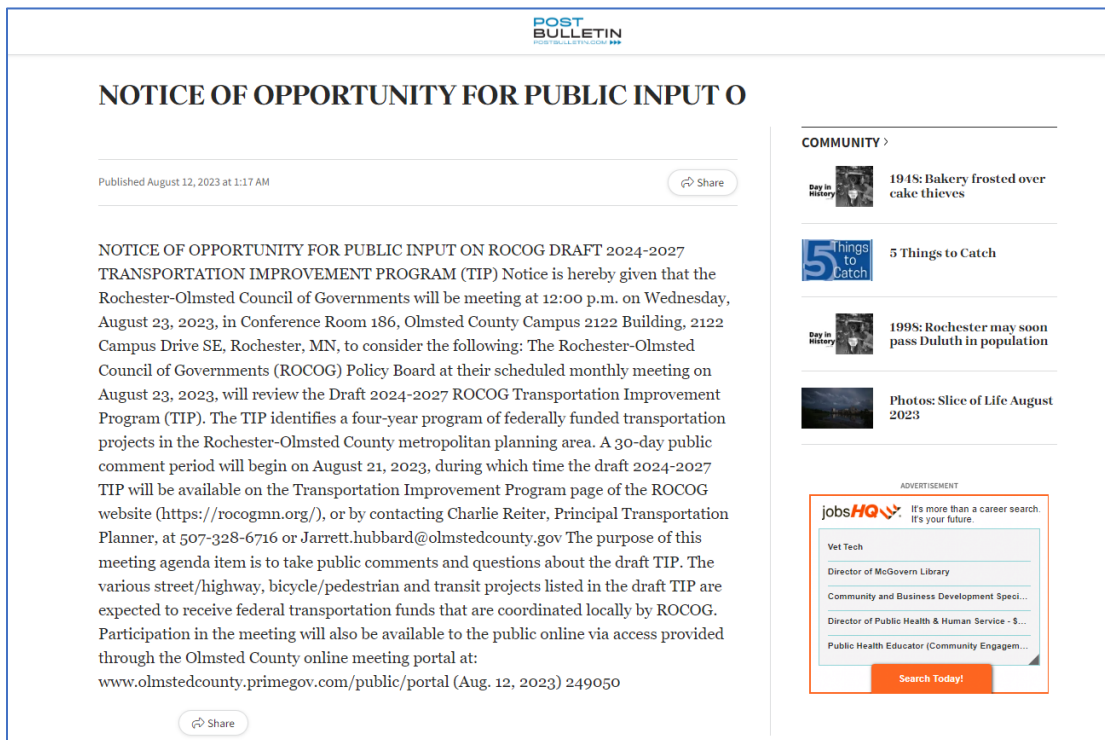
POST BULLETIN
POSTBULLETIN.COM

NOTICE OF OPPORTUNITY FOR PUBLIC INPUT O

Published August 12, 2023 at 1:17 AM

Share

NOTICE OF OPPORTUNITY FOR PUBLIC INPUT ON ROCOG DRAFT 2024-2027 TRANSPORTATION IMPROVEMENT PROGRAM (TIP) Notice is hereby given that the Rochester-Olmsted Council of Governments will be meeting at 12:00 p.m. on Wednesday, August 23, 2023, in Conference Room 186, Olmsted County Campus 2122 Building, 2122 Campus Drive SE, Rochester, MN, to consider the following: The Rochester-Olmsted Council of Governments (ROCOG) Policy Board at their scheduled monthly meeting on August 23, 2023, will review the Draft 2024-2027 ROCOG Transportation Improvement Program (TIP). The TIP identifies a four-year program of federally funded transportation projects in the Rochester-Olmsted County metropolitan planning area. A 30-day public comment period will begin on August 21, 2023, during which time the draft 2024-2027 TIP will be available on the Transportation Improvement Program page of the ROCOG website (https://rocogmn.org/), or by contacting Charlie Reiter, Principal Transportation Planner, at 507-328-6716 or Jarrett.hubbard@olmstedcounty.gov The purpose of this meeting agenda item is to take public comments and questions about the draft TIP. The various street/highway, bicycle/pedestrian and transit projects listed in the draft TIP are expected to receive federal transportation funds that are coordinated locally by ROCOG. Participation in the meeting will also be available to the public online via access provided through the Olmsted County online meeting portal at: www.olmstedcounty.primegov.com/public/portal (Aug. 12, 2023) 249050

Share

COMMUNITY >

Day in History
1948: Bakery frosted over cake thieves

5 Things to Catch
5 Things to Catch

Day in History
1998: Rochester may soon pass Duluth in population

Photos: Slice of Life August 2023

ADVERTISEMENT

jobsHQ It's more than a career search. It's your future.

Vet Tech
Director of McGovern Library
Community and Business Development Speci...
Director of Public Health & Human Service - $...
Public Health Educator (Community Engagem...

Search Today!